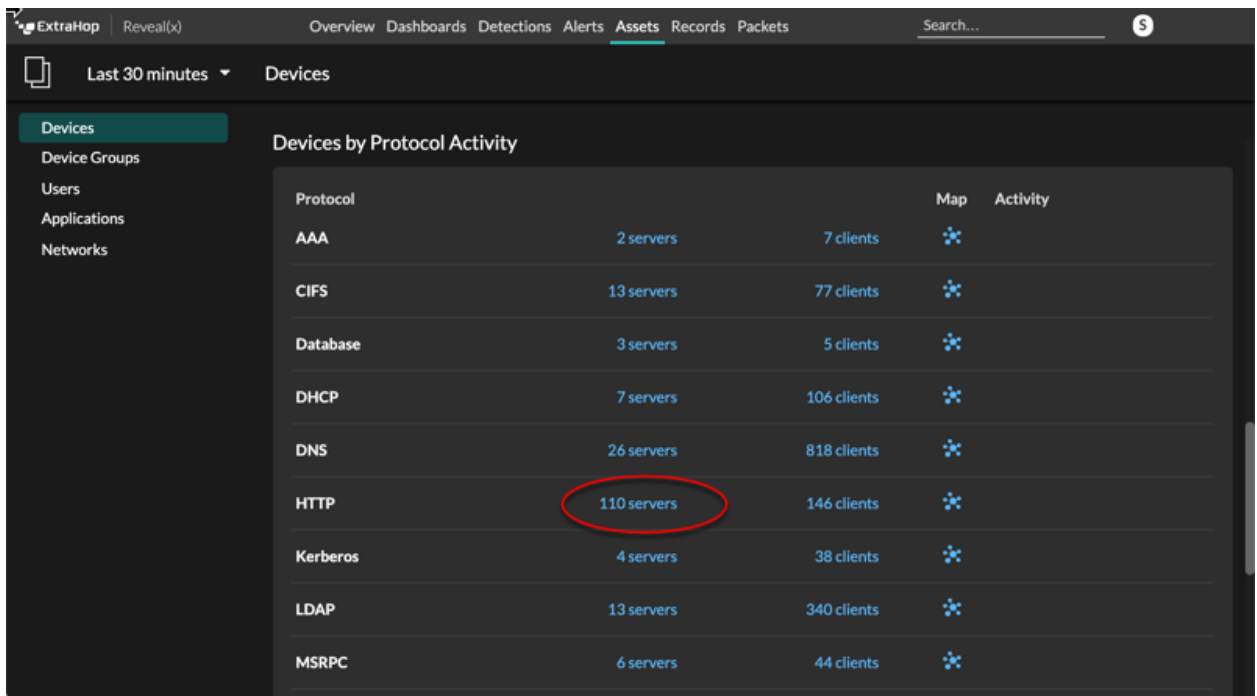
ExtraHop Reveal(x) Overview Dashboards Detections Alerts Assets Records Packets Search... S

Last 30 minutes Devices

Devices
Device Groups
Users
Applications
Networks

Devices by Protocol Activity

| Protocol | | | Map | Activity |
|---|---|---|---|---|
| AAA | 2 servers | 7 clients | | |
| CIFS | 13 servers | 77 clients | | |
| Database | 3 servers | 5 clients | | |
| DHCP | 7 servers | 106 clients | | |
| DNS | 26 servers | 818 clients | | |
| HTTP | 110 servers | 146 clients | | |
| Kerberos | 4 servers | 38 clients | | |
| LDAP | 13 servers | 340 clients | | |
| MSRPC | 6 servers | 44 clients | | |